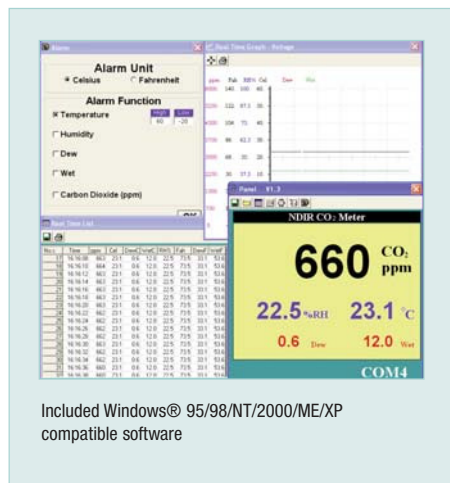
Alarm

Alarm Unit

Celsius

Fahrenheit

Alarm Function

Temperature

High

Low

Humidity

Dew

Wet

Carbon Dioxide (ppm)

OK

Real Time Graph - Voltage

Real Time List

Panel V1.3

NDIR $CO_2$ Meter

660 $CO_2$ ppm

22.5 %RH

23.1 °C

0.6 Dew

12.0 Wet

COM4

Included Windows® 95/98/NT/2000/ME/XP compatible software